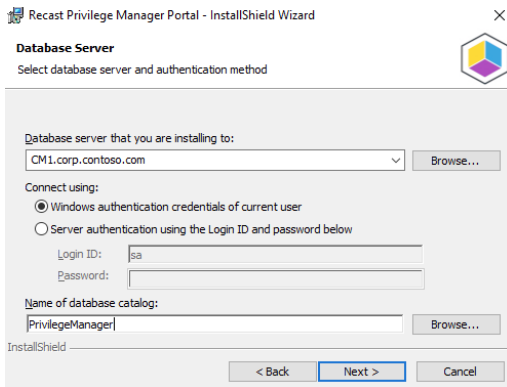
Recast Privilege Manager Portal - InstallShield Wizard

×

Database Server

Select database server and authentication method

Database server that you are installing to:

CM1.corp.contoso.com

Browse...

Connect using:

Windows authentication credentials of current user

Server authentication using the Login ID and password below

Login ID: sa

Password:

Name of database catalog:

PrivilegeManager

Browse...

InstallShield

< Back

Next >

Cancel